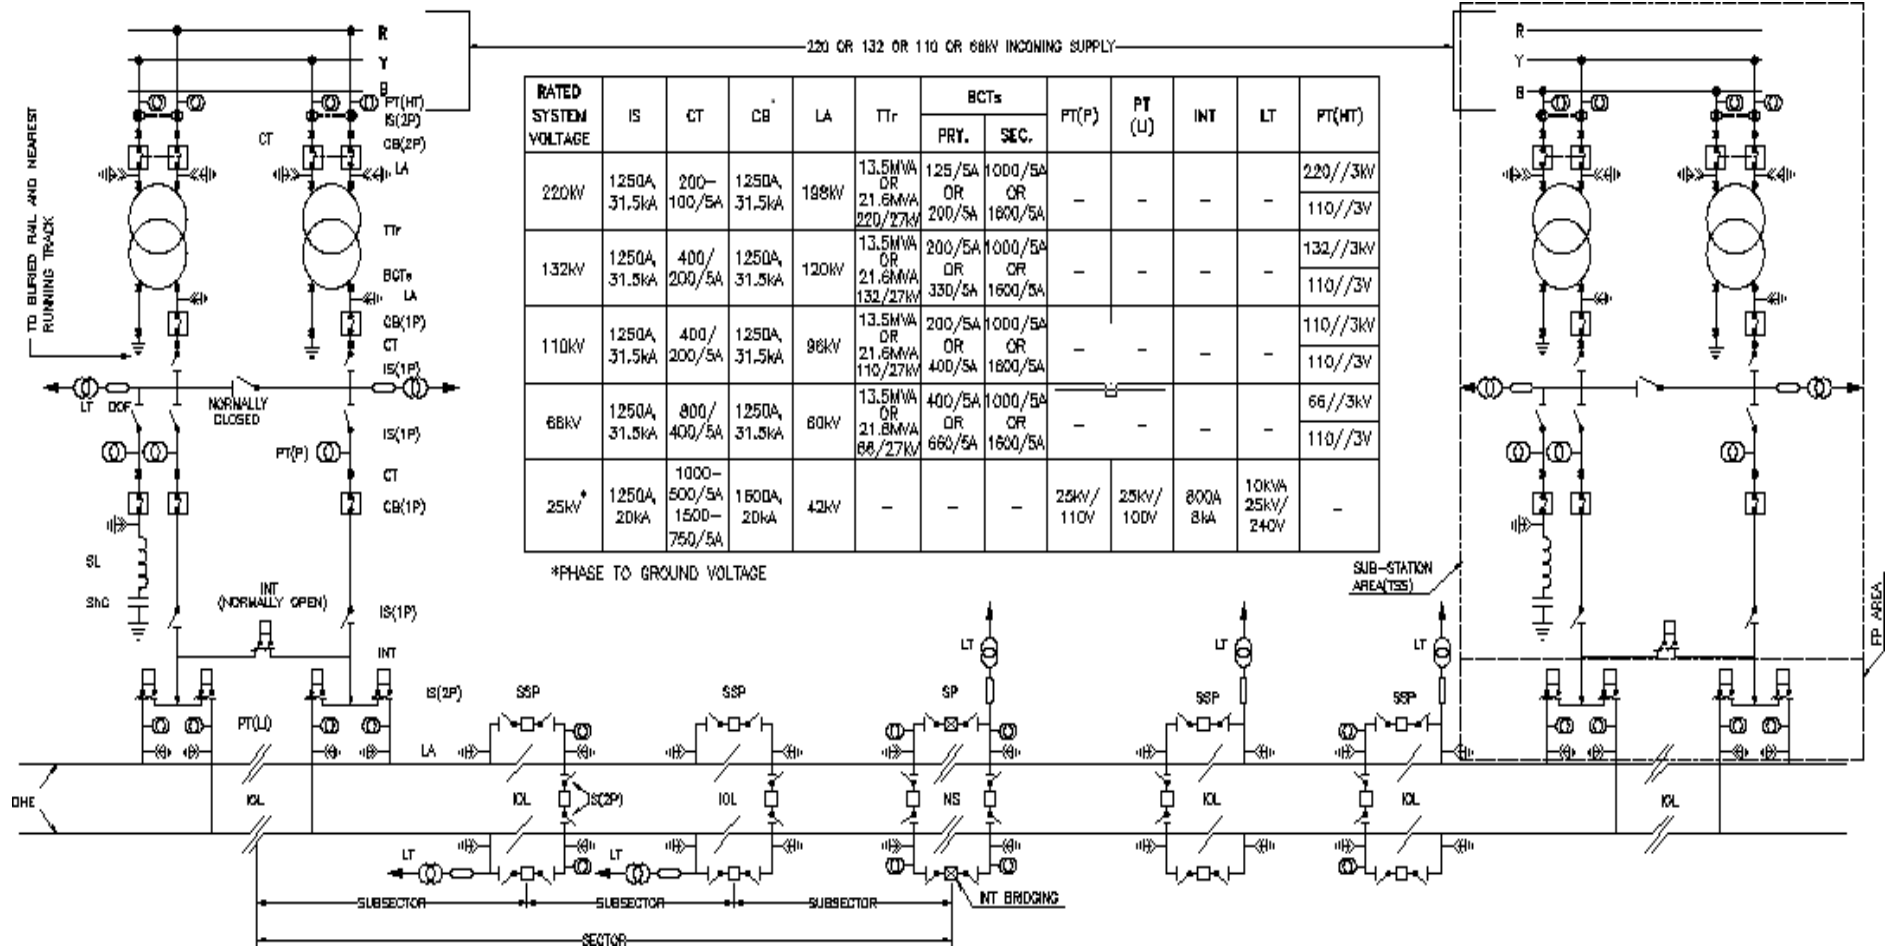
R
Y
B
220 OR 132 OR 110 OR 66KV INCOMING SUPPLY
R
Y
B

TO BURIED RAIL AND NEAREST RUNNING TRACK

PT(HT)
IS(2P)
CT
CB(2P)
LA
TTr
BCTs
LA
CB(1P)
CT
IS(1P)
LT
DOF
NORMALLY CLOSED
IS(1P)
PT(P)
CT
CB(1P)
SL
ShC
INT (NORMALLY OPEN)
IS(1P)
INT

| RATED SYSTEM VOLTAGE | IS | CT | CB | LA | TTr | BCTs PRY. | BCTs SEC. | PT(P) | PT (U) | INT | LT | PT(HT) |
|---|---|---|---|---|---|---|---|---|---|---|---|---|
| 220kV | 1250A, 31.5kA | 200–100/5A | 1250A, 31.5kA | 198kV | 13.5MVA OR 21.6MVA 220/27kV | 125/5A OR 200/5A | 1000/5A OR 1600/5A | – | – | – | – | 220//3kV<br>110//3V |
| 132kV | 1250A, 31.5kA | 400/200/5A | 1250A, 31.5kA | 120kV | 13.5MVA OR 21.6MVA 132/27kV | 200/5A OR 330/5A | 1000/5A OR 1600/5A | – | – | – | – | 132//3kV<br>110//3V |
| 110kV | 1250A, 31.5kA | 400/200/5A | 1250A, 31.5kA | 96kV | 13.5MVA OR 21.6MVA 110/27kV | 200/5A OR 400/5A | 1000/5A OR 1600/5A | – | – | – | – | 110//3kV<br>110//3V |
| 66kV | 1250A, 31.5kA | 800/400/5A | 1250A, 31.5kA | 60kV | 13.5MVA OR 21.6MVA 66/27kV | 400/5A OR 660/5A | 1000/5A OR 1600/5A | – | – | – | – | 66//3kV<br>110//3V |
| 25kV* | 1250A, 20kA | 1000–500/5A 1500–750/5A | 1600A, 20kA | 42kV | – | – | – | 25kV/110V | 25kV/100V | 800A 8kA | 10kVA 25kV/240V | – |

*PHASE TO GROUND VOLTAGE

SUB-STATION AREA(TSS)
FP AREA

IS(2P)
SSP
SSP
SP
SSP
SSP
LT
LT
LT
PT(U)
LA
OHE
IOL
IOL
IS(2P)
IOL
NS
IOL
IOL
IOL
LT
LT
INT BRIDGING
SUBSECTOR
SUBSECTOR
SUBSECTOR
SECTOR